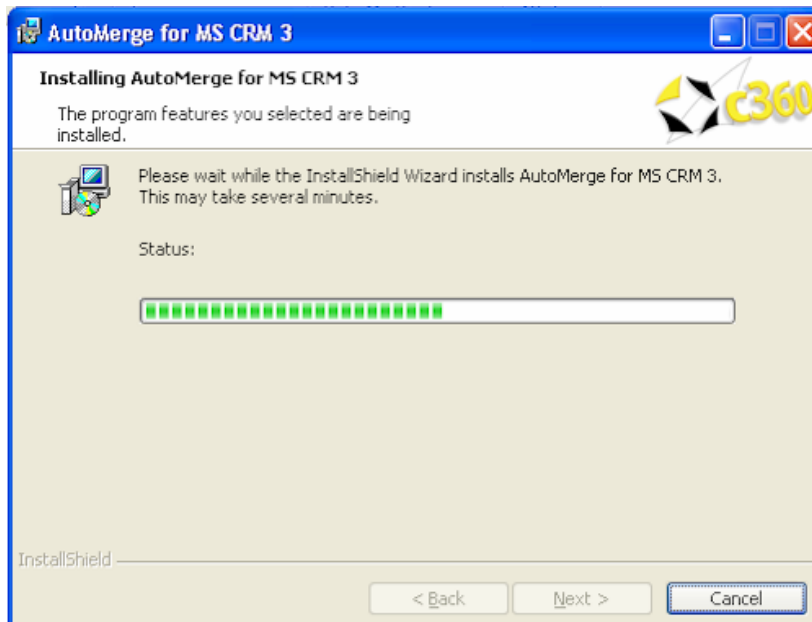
AutoMerge for MS CRM 3

Installing AutoMerge for MS CRM 3

The program features you selected are being installed.

c360

Please wait while the InstallShield Wizard installs AutoMerge for MS CRM 3. This may take several minutes.

Status:

InstallShield

< Back

Next >

Cancel